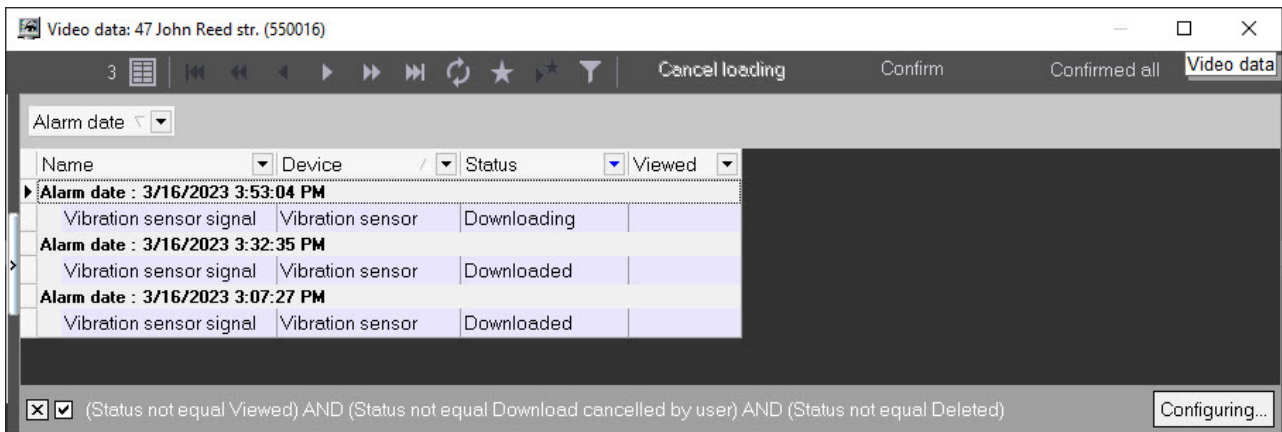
Video data: 47 John Reed str. (550016)

3 Cancel loading Confirm Confirmed all Video data

Alarm date

| Name | Device | Status | Viewed |
|---|---|---|---|
| **Alarm date : 3/16/2023 3:53:04 PM** | | | |
| Vibration sensor signal | Vibration sensor | Downloading | |
| **Alarm date : 3/16/2023 3:32:35 PM** | | | |
| Vibration sensor signal | Vibration sensor | Downloaded | |
| **Alarm date : 3/16/2023 3:07:27 PM** | | | |
| Vibration sensor signal | Vibration sensor | Downloaded | |

(Status not equal Viewed) AND (Status not equal Download cancelled by user) AND (Status not equal Deleted)

Configuring...